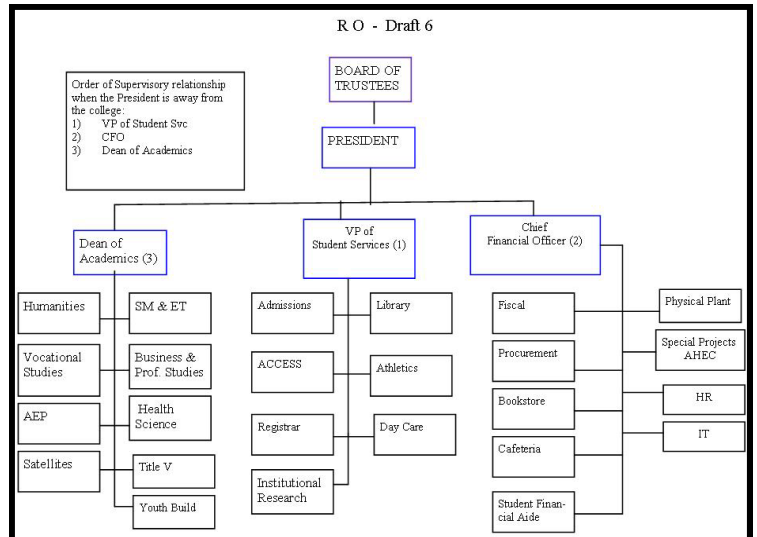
R O - Draft 6

Order of Supervisory relationship when the President is away from the college:
1) VP of Student Svc
2) CFO
3) Dean of Academics

BOARD OF TRUSTEES

PRESIDENT

Dean of Academics (3)

VP of Student Services (1)

Chief Financial Officer (2)

Humanities

SM & ET

Vocational Studies

Business & Prof. Studies

AEP

Health Science

Satellites

Title V

Youth Build

Admissions

Library

ACCESS

Athletics

Registrar

Day Care

Institutional Research

Fiscal

Physical Plant

Procurement

Special Projects AHEC

Bookstore

HR

IT

Cafeteria

Student Financial Aide